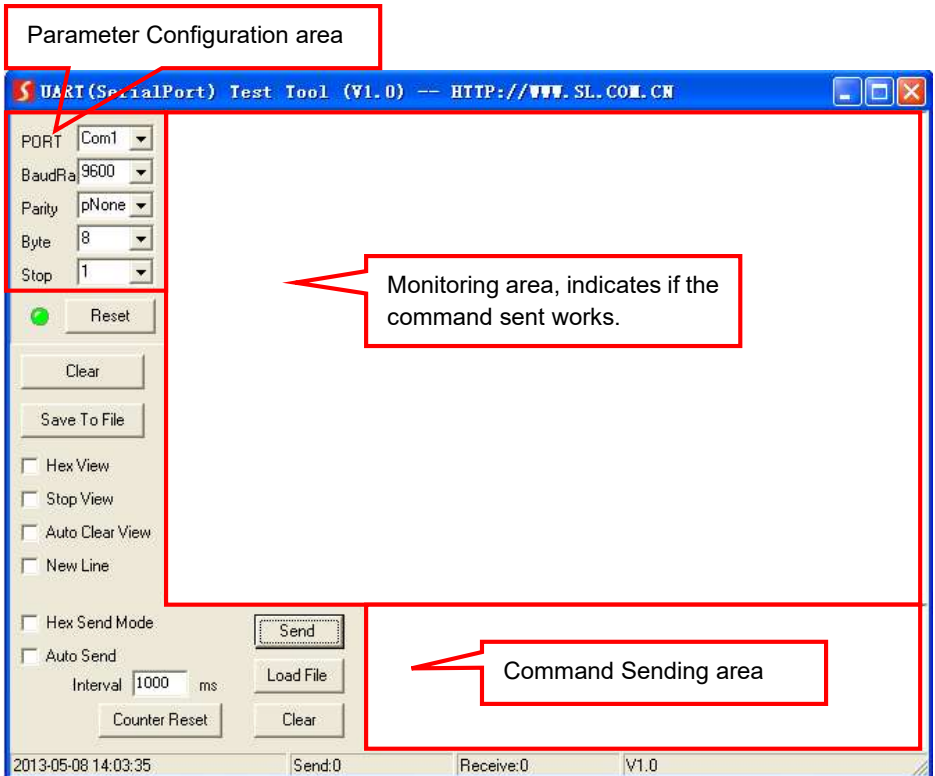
Parameter Configuration area

UART(SerialPort) Test Tool (V1.0) -- HTTP://WWW.SL.COM.CN

PORT Com1
BaudRa 9600
Parity pNone
Byte 8
Stop 1

Reset

Clear

Save To File

Hex View
Stop View
Auto Clear View
New Line

Monitoring area, indicates if the command sent works.

Hex Send Mode
Auto Send
Interval 1000 ms
Counter Reset

Send
Load File
Clear

Command Sending area

2013-05-08 14:03:35 | Send:0 | Receive:0 | V1.0